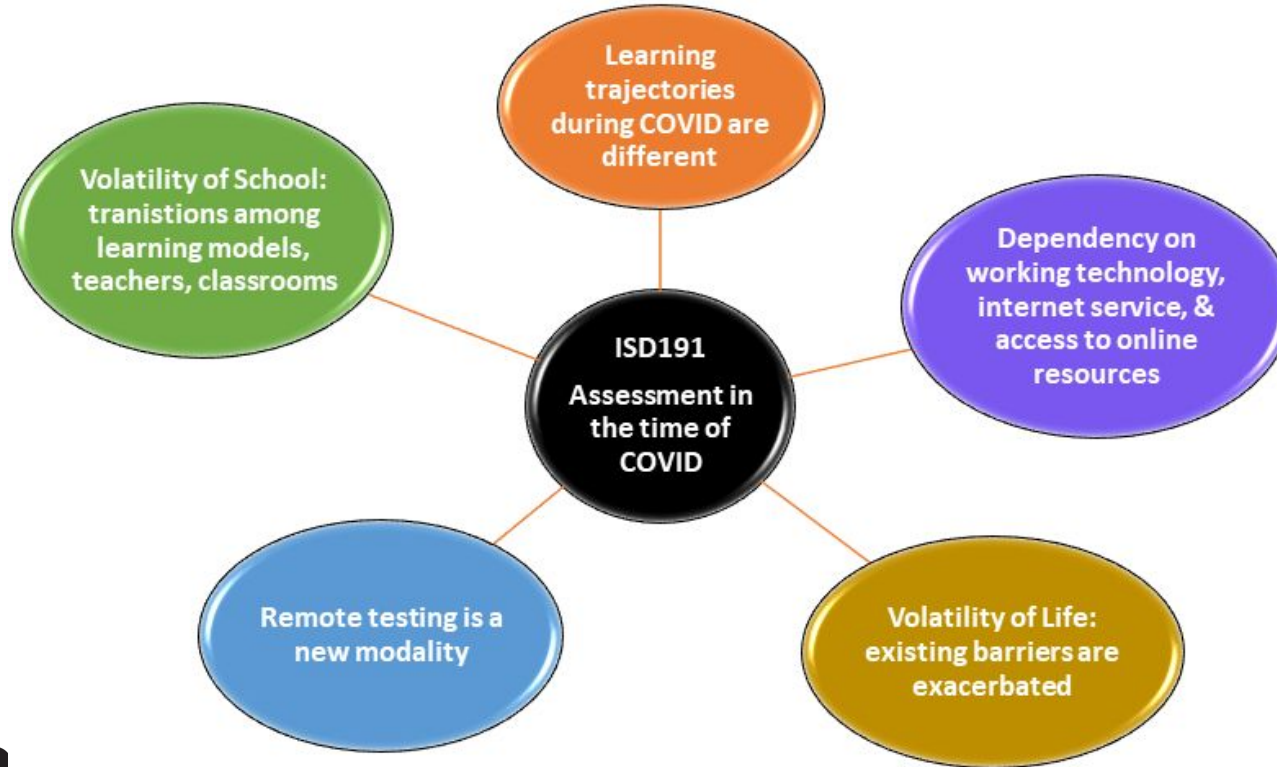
ISD191

Assessment in the time of COVID

Learning trajectories during COVID are different

Dependency on working technology, internet service, & access to online resources

Volatility of Life: existing barriers are exacerbated

Remote testing is a new modality

Volatility of School: tranistions among learning models, teachers, classrooms